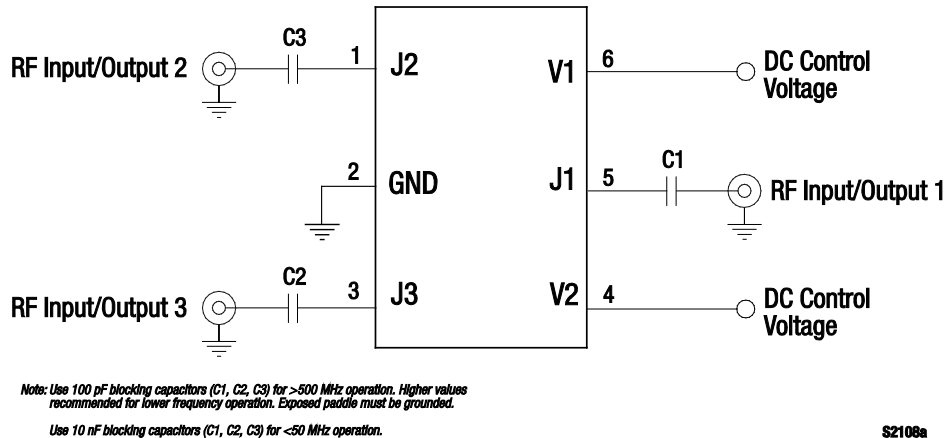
RF Input/Output 2

C3

1

J2

V1

6

DC Control Voltage

2

GND

J1

5

C1

RF Input/Output 1

RF Input/Output 3

C2

3

J3

V2

4

DC Control Voltage

Note: Use 100 pF blocking capacitors (C1, C2, C3) for >500 MHz operation. Higher values recommended for lower frequency operation. Exposed paddle must be grounded.

Use 10 nF blocking capacitors (C1, C2, C3) for <50 MHz operation.

S2108a